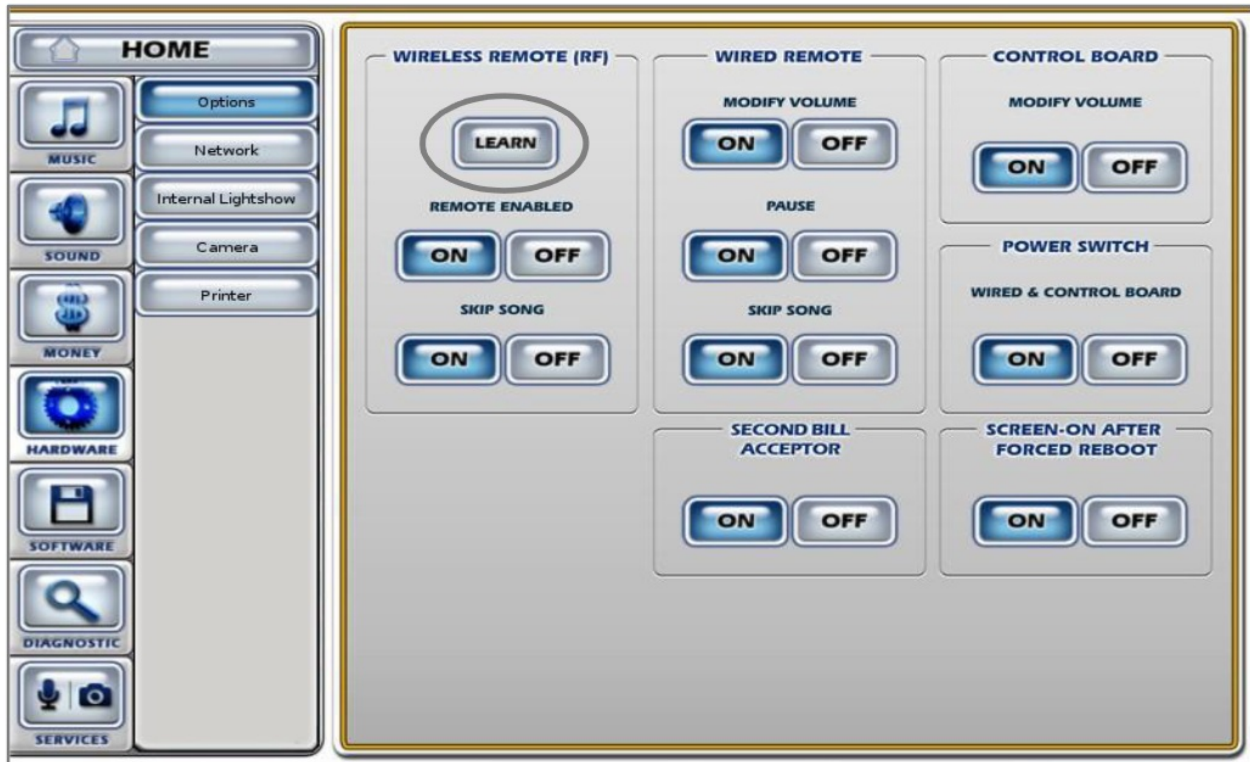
HOME

MUSIC

SOUND

MONEY

HARDWARE

SOFTWARE

DIAGNOSTIC

SERVICES

Options

Network

Internal Lightshow

Camera

Printer

WIRELESS REMOTE (RF)

LEARN

REMOTE ENABLED

ON OFF

SKIP SONG

ON OFF

WIRED REMOTE

MODIFY VOLUME

ON OFF

PAUSE

ON OFF

SKIP SONG

ON OFF

SECOND BILL ACCEPTOR

ON OFF

CONTROL BOARD

MODIFY VOLUME

ON OFF

POWER SWITCH

WIRED & CONTROL BOARD

ON OFF

SCREEN-ON AFTER FORCED REBOOT

ON OFF